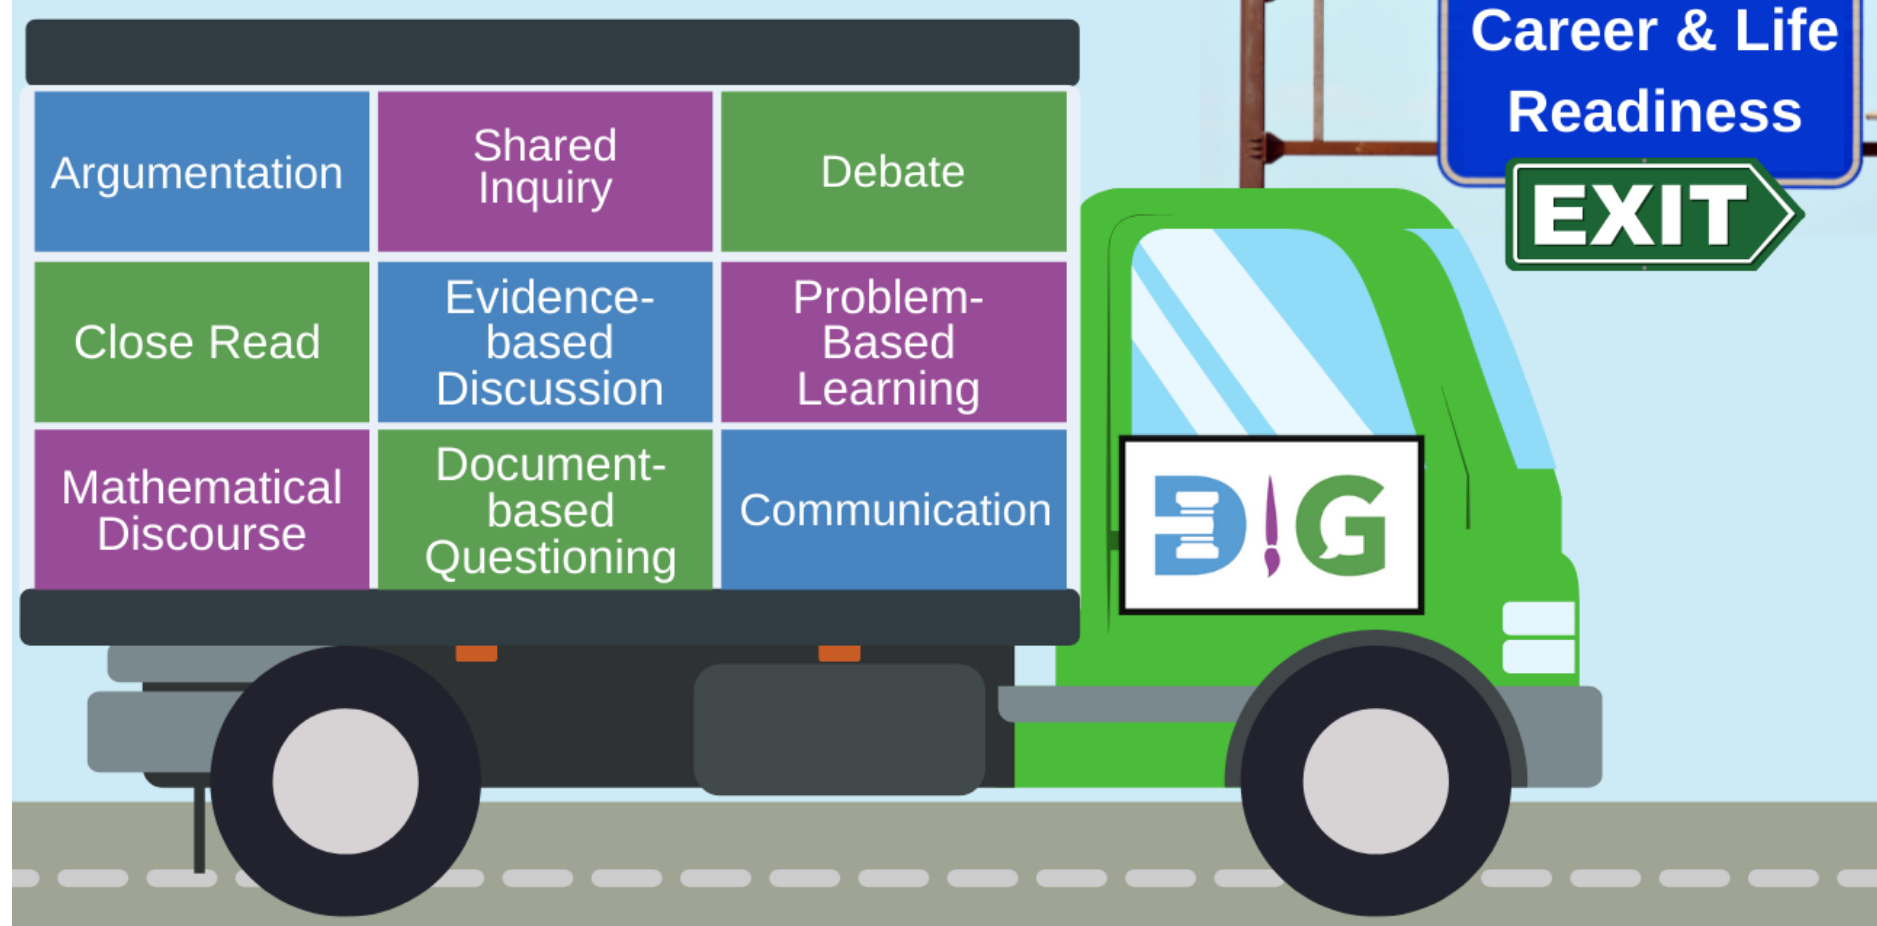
| Argumentation | Shared Inquiry | Debate |
|---|---|---|
| Close Read | Evidence-based Discussion | Problem-Based Learning |
| Mathematical Discourse | Document-based Questioning | Communication |

Career & Life Readiness

EXIT

D!G